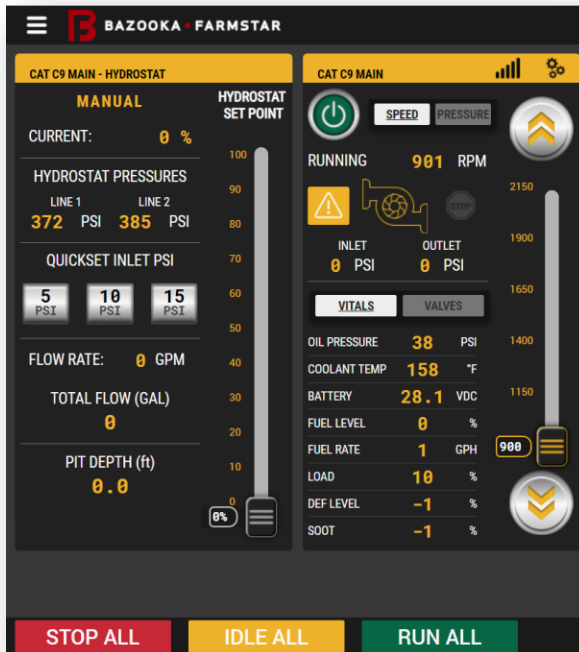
BAZOOKA • FARMSTAR

CAT C9 MAIN - HYDROSTAT

MANUAL

CURRENT: 0 %

HYDROSTAT PRESSURES

LINE 1
372 PSI

LINE 2
385 PSI

QUICKSET INLET PSI

5 PSI
10 PSI
15 PSI

FLOW RATE: 0 GPM

TOTAL FLOW (GAL)
0

PIT DEPTH (ft)
0.0

HYDROSTAT SET POINT

100
90
80
70
60
50
40
30
20
10
0

0%

CAT C9 MAIN

SPEED
PRESSURE

RUNNING 901 RPM

STOP

INLET
0 PSI

OUTLET
0 PSI

VITALS
VALVES

| OIL PRESSURE | 38 | PSI |
|---|---|---|
| COOLANT TEMP | 158 | °F |
| BATTERY | 28.1 | VDC |
| FUEL LEVEL | 0 | % |
| FUEL RATE | 1 | GPH |
| LOAD | 10 | % |
| DEF LEVEL | -1 | % |
| SOOT | -1 | % |

2150
1900
1650
1400
1150
900

STOP ALL
IDLE ALL
RUN ALL